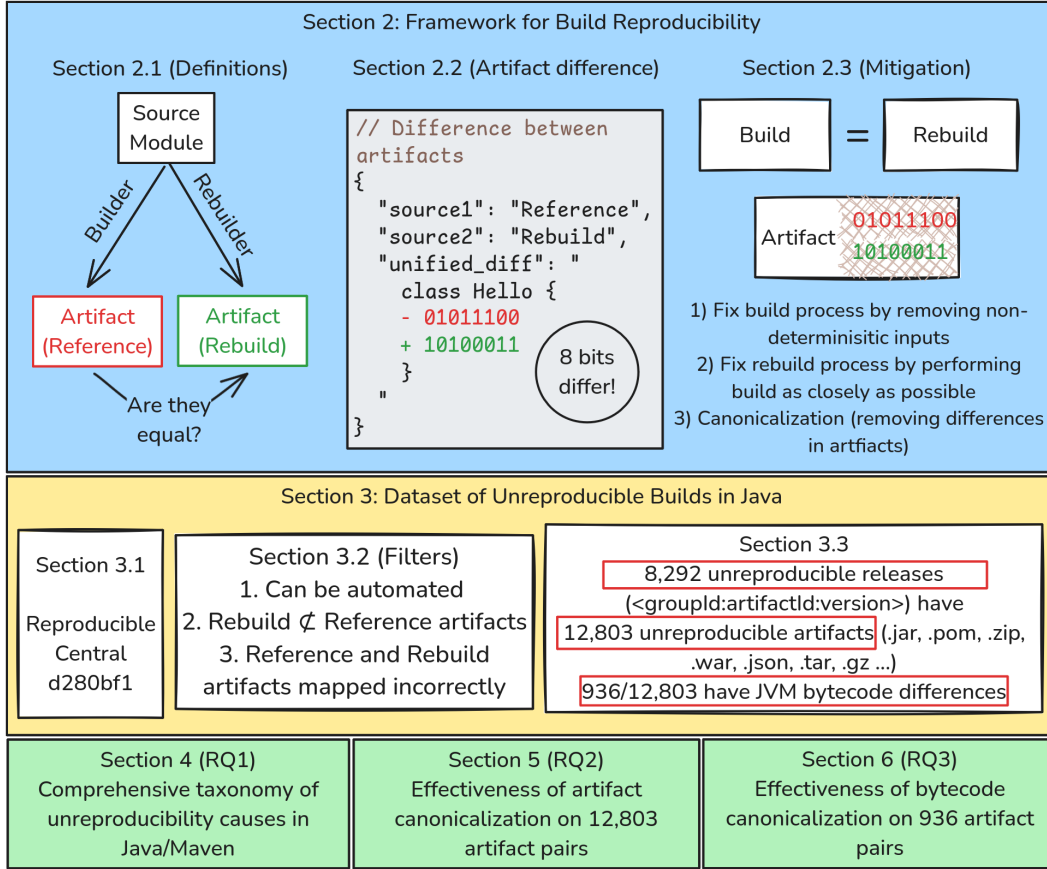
Section 2: Framework for Build Reproducibility

Section 2.1 (Definitions)

Source Module

Builder

Rebuilder

Artifact (Reference)

Artifact (Rebuild)

Are they equal?

Section 2.2 (Artifact difference)

// Difference between artifacts
{
  "source1": "Reference",
  "source2": "Rebuild",
  "unified_diff": "
    class Hello {
    - 01011100
    + 10100011
    }
  "
}

8 bits differ!

Section 2.3 (Mitigation)

Build = Rebuild

Artifact 01011100 10100011

1) Fix build process by removing non-determinisitic inputs
2) Fix rebuild process by performing build as closely as possible
3) Canonicalization (removing differences in artfiacts)

Section 3: Dataset of Unreproducible Builds in Java

Section 3.1

Reproducible Central d280bf1

Section 3.2 (Filters)
1. Can be automated
2. Rebuild $\not\subset$ Reference artifacts
3. Reference and Rebuild artifacts mapped incorrectly

Section 3.3
8,292 unreproducible releases (<groupId:artifactId:version>) have 12,803 unreproducible artifacts (.jar, .pom, .zip, .war, .json, .tar, .gz ...)
936/12,803 have JVM bytecode differences

Section 4 (RQ1)
Comprehensive taxonomy of unreproducibility causes in Java/Maven

Section 5 (RQ2)
Effectiveness of artifact canonicalization on 12,803 artifact pairs

Section 6 (RQ3)
Effectiveness of bytecode canonicalization on 936 artifact pairs